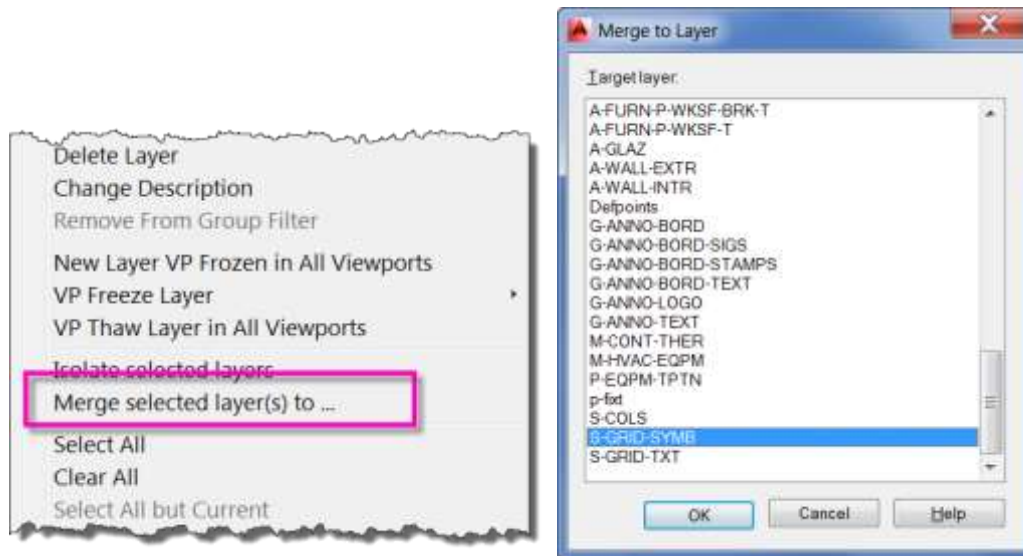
Delete Layer
Change Description
Remove From Group Filter
New Layer VP Frozen in All Viewports
VP Freeze Layer
VP Thaw Layer in All Viewports
Isolate selected layers
Merge selected layer(s) to ...
Select All
Clear All
Select All but Current

Merge to Layer

Target layer:

A-FURN-P-WKSF-BRK-T
A-FURN-P-WKSF-T
A-GLAZ
A-WALL-EXTR
A-WALL-INTR
Defpoints
G-ANNO-BORD
G-ANNO-BORD-SIGS
G-ANNO-BORD-STAMPS
G-ANNO-BORD-TEXT
G-ANNO-LOGO
G-ANNO-TEXT
M-CONT-THER
M-HVAC-EQPM
P-EQPM-TPTN
p-fixt
S-COLS
S-GRID-SYMB
S-GRID-TXT

OK
Cancel
Help